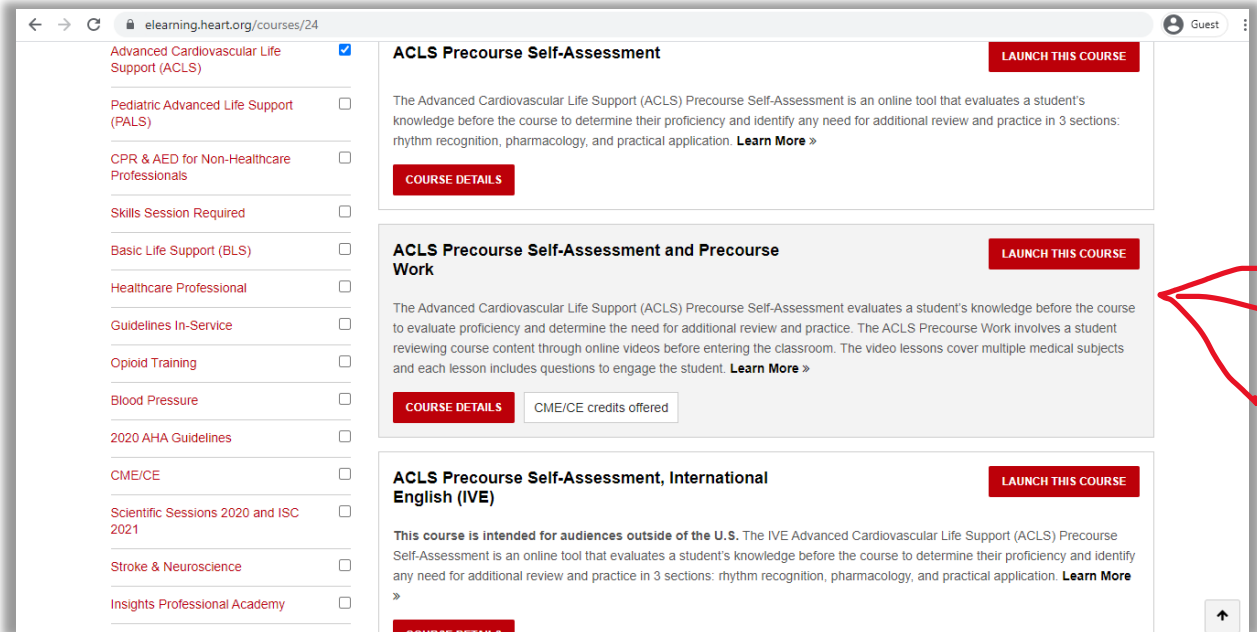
elearning.heart.org/courses/24

Guest

Advanced Cardiovascular Life Support (ACLS)

Pediatric Advanced Life Support (PALS)

CPR & AED for Non-Healthcare Professionals

Skills Session Required

Basic Life Support (BLS)

Healthcare Professional

Guidelines In-Service

Opioid Training

Blood Pressure

2020 AHA Guidelines

CME/CE

Scientific Sessions 2020 and ISC 2021

Stroke & Neuroscience

Insights Professional Academy

ACLS Precourse Self-Assessment

LAUNCH THIS COURSE

The Advanced Cardiovascular Life Support (ACLS) Precourse Self-Assessment is an online tool that evaluates a student's knowledge before the course to determine their proficiency and identify any need for additional review and practice in 3 sections: rhythm recognition, pharmacology, and practical application. Learn More »

COURSE DETAILS

ACLS Precourse Self-Assessment and Precourse Work

LAUNCH THIS COURSE

The Advanced Cardiovascular Life Support (ACLS) Precourse Self-Assessment evaluates a student's knowledge before the course to evaluate proficiency and determine the need for additional review and practice. The ACLS Precourse Work involves a student reviewing course content through online videos before entering the classroom. The video lessons cover multiple medical subjects and each lesson includes questions to engage the student. Learn More »

COURSE DETAILS

CME/CE credits offered

ACLS Precourse Self-Assessment, International English (IVE)

LAUNCH THIS COURSE

This course is intended for audiences outside of the U.S. The IVE Advanced Cardiovascular Life Support (ACLS) Precourse Self-Assessment is an online tool that evaluates a student's knowledge before the course to determine their proficiency and identify any need for additional review and practice in 3 sections: rhythm recognition, pharmacology, and practical application. Learn More »

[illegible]